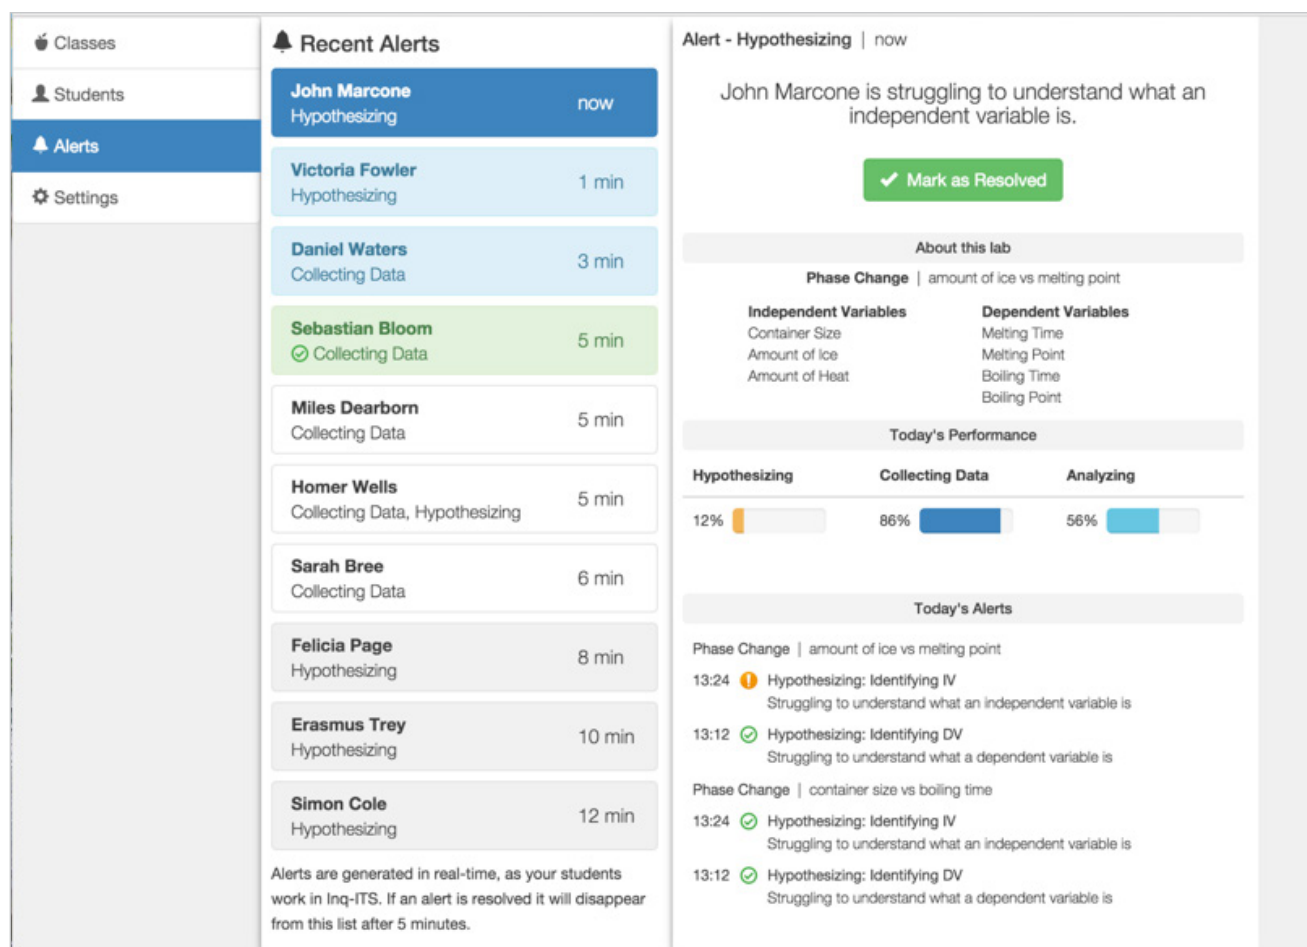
Classes
Students
Alerts
Settings

Recent Alerts

John Marcone
Hypothesizing
now

Victoria Fowler
Hypothesizing
1 min

Daniel Waters
Collecting Data
3 min

Sebastian Bloom
Collecting Data
5 min

Miles Dearborn
Collecting Data
5 min

Homer Wells
Collecting Data, Hypothesizing
5 min

Sarah Bree
Collecting Data
6 min

Felicia Page
Hypothesizing
8 min

Erasmus Trey
Hypothesizing
10 min

Simon Cole
Hypothesizing
12 min

Alerts are generated in real-time, as your students work in Inq-ITS. If an alert is resolved it will disappear from this list after 5 minutes.

Alert - Hypothesizing | now

John Marcone is struggling to understand what an independent variable is.

Mark as Resolved

About this lab

Phase Change | amount of ice vs melting point

| Independent Variables | Dependent Variables |
|---|---|
| Container Size | Melting Time |
| Amount of Ice | Melting Point |
| Amount of Heat | Boiling Time |
| | Boiling Point |

Today's Performance

| Hypothesizing | Collecting Data | Analyzing |
|---|---|---|
| 12% | 86% | 56% |

Today's Alerts

Phase Change | amount of ice vs melting point

13:24 Hypothesizing: Identifying IV
Struggling to understand what an independent variable is

13:12 Hypothesizing: Identifying DV
Struggling to understand what a dependent variable is

Phase Change | container size vs boiling time

13:24 Hypothesizing: Identifying IV
Struggling to understand what an independent variable is

13:12 Hypothesizing: Identifying DV
Struggling to understand what a dependent variable is